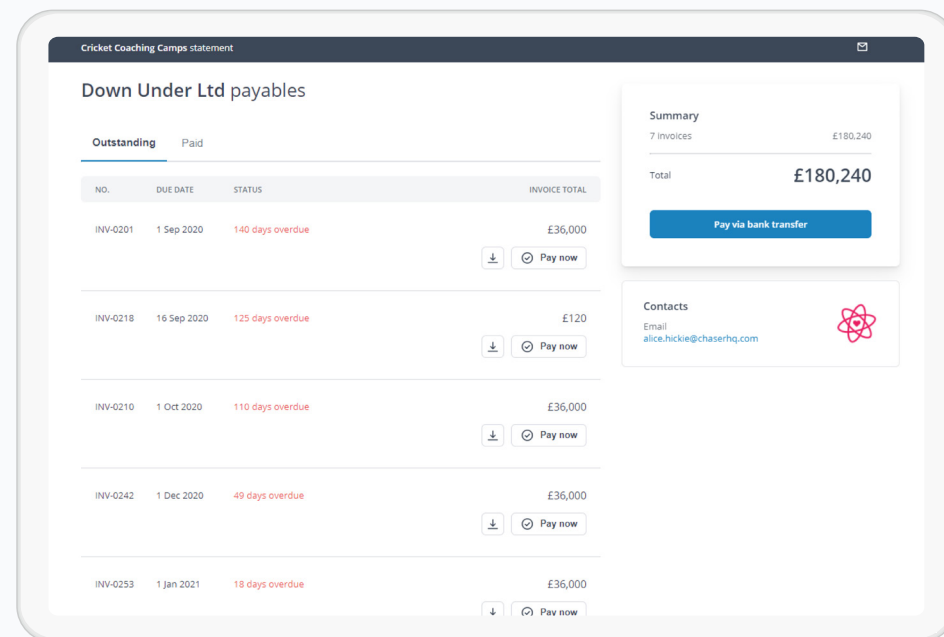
Cricket Coaching Camps statement

Down Under Ltd payables

Outstanding Paid

| NO. | DUE DATE | STATUS | INVOICE TOTAL |
|---|---|---|---|
| INV-0201 | 1 Sep 2020 | 140 days overdue | £36,000 Pay now |
| INV-0218 | 16 Sep 2020 | 125 days overdue | £120 Pay now |
| INV-0210 | 1 Oct 2020 | 110 days overdue | £36,000 Pay now |
| INV-0242 | 1 Dec 2020 | 49 days overdue | £36,000 Pay now |
| INV-0253 | 1 Jan 2021 | 18 days overdue | £36,000 Pay now |

Summary
7 invoices £180,240
Total £180,240
Pay via bank transfer

Contacts
Email
alice.hickie@chaserhq.com